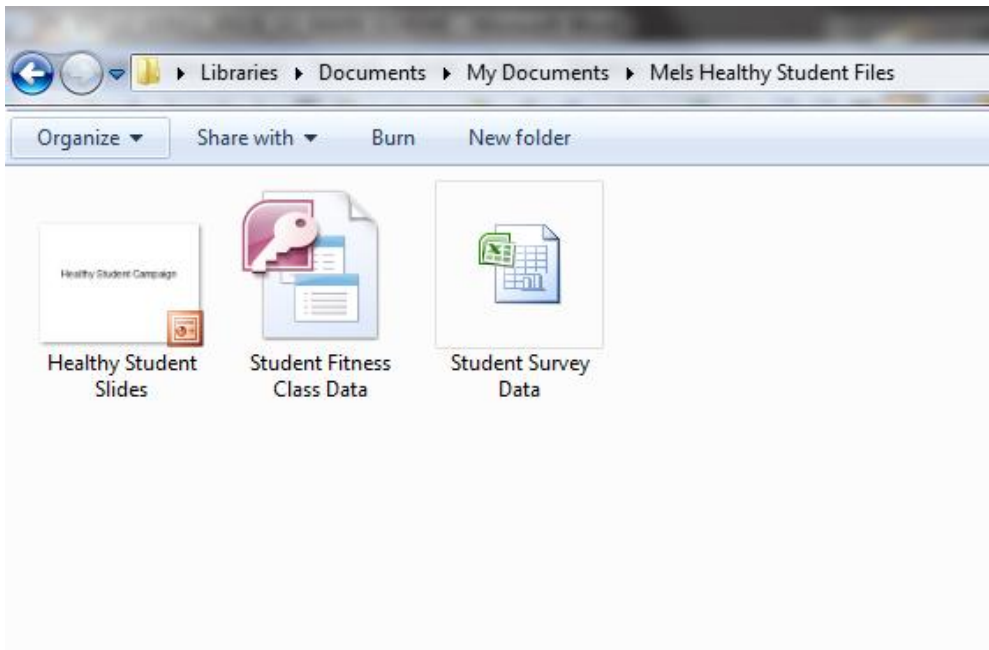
▸ Libraries ▸ Documents ▸ My Documents ▸ Mels Healthy Student Files

Organize ▾ Share with ▾ Burn New folder

Healthy Student Campaign

Healthy Student Slides

Student Fitness Class Data

Student Survey Data